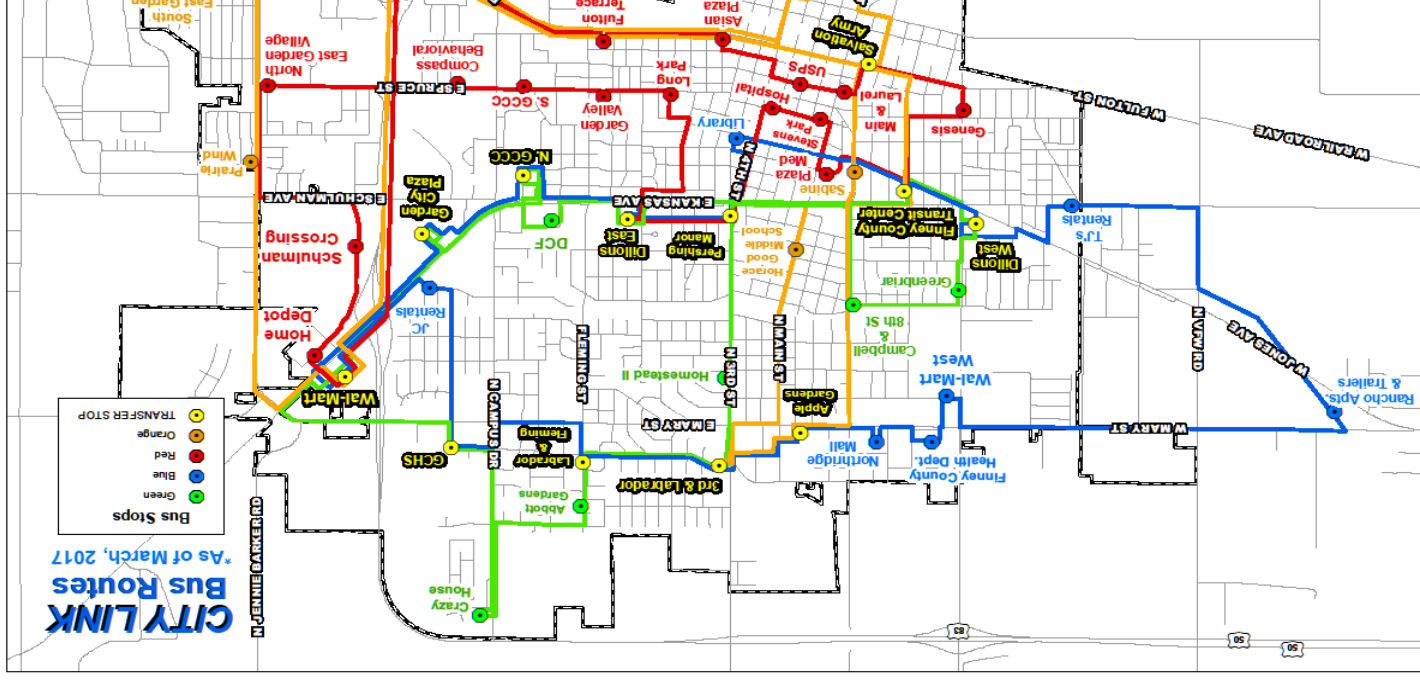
CITY LINK
Bus Routes
*As of March, 2017

Bus Stops
Green
Blue
Red
Orange
TRANSFER STOP

South
East Garden
North
East Garden
Village
Compass
Behavioral
Fulton
Terrace
Asian
Plaza
Salvation
Army
USPS
Long
Park
S. GCCC
Garden
Valley
Hospital
Library
Main
&
Laurel
Genesis
Stevens
Park
Plaza
Med
Sabine
Prairie
Wind
N. GCCC
Garden
City
Plaza
Schulman
Crossing
DCF
Dillons
East
Pershing
Manor
Horace
Good
Middle
School
Finney County
Transit Center
Dillons
West
TJ's
Rentals
Greenbriar
Campbell
&
8th St
Home
Depot
JC
Rentals
Wal-Mart
Homestead II
Apple
Gardens
Wal-Mart
West
Rancho Apts.
& Trailers
GCHS
Labrador
&
Fleming
Northridge
Mall
Finney County
Health Dept.
3rd & Labrador
Abbott
Gardens
Crazy
House

E SPRUCE ST
E SCHULMAN AVE
E KANSAS AVE
N 4TH ST
W FULTON ST
W RAILROAD AVE
N FLEMING ST
N 3RD ST
N MAIN ST
N CAMPUS DR
E MARY ST
W MARY ST
N VFW RD
W JONES AVE
N JENNIE BARKER RD
83
50
50